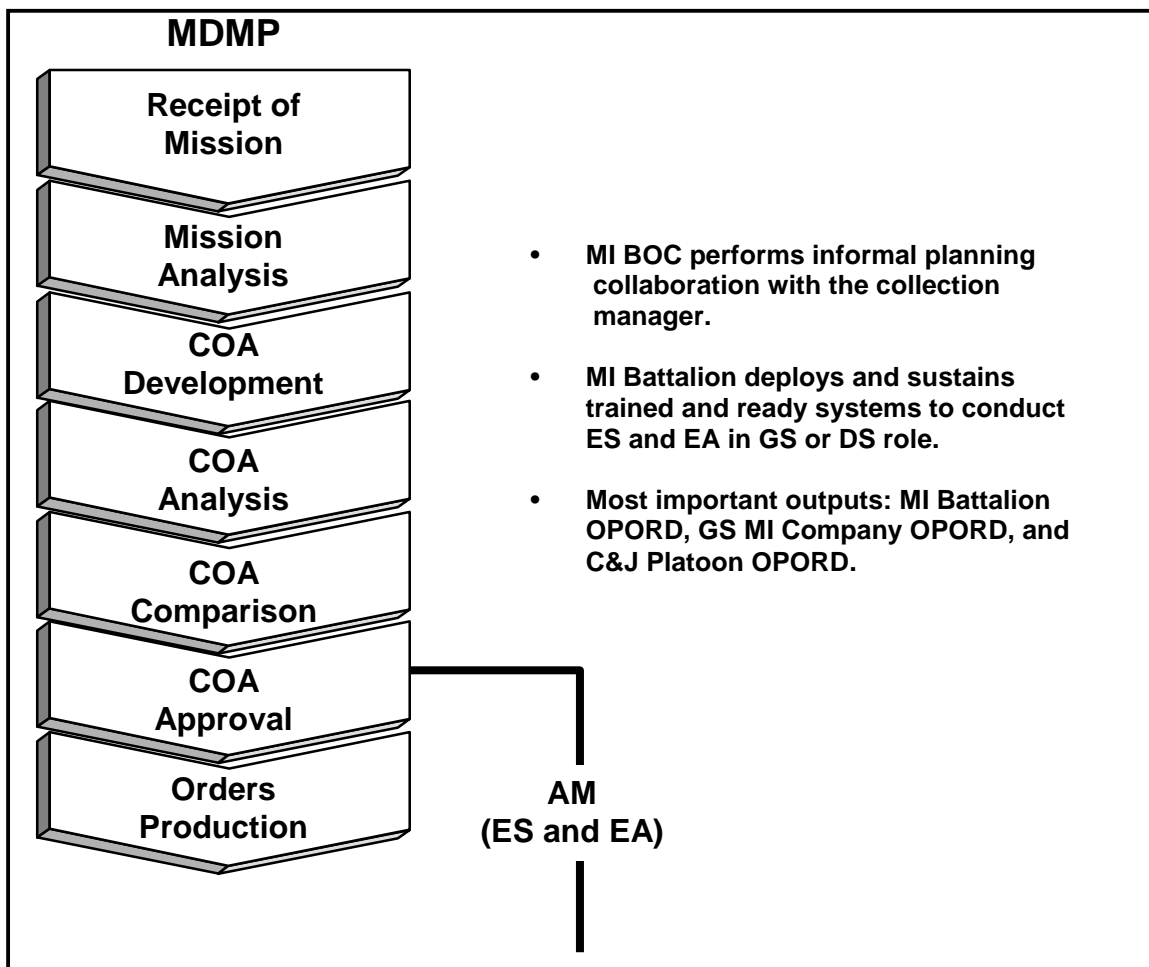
MDMP

Receipt of Mission

Mission Analysis

COA Development

COA Analysis

COA Comparison

COA Approval

Orders Production

• MI BOC performs informal planning collaboration with the collection manager.

• MI Battalion deploys and sustains trained and ready systems to conduct ES and EA in GS or DS role.

• Most important outputs: MI Battalion OPORD, GS MI Company OPORD, and C&J Platoon OPORD.

AM
(ES and EA)